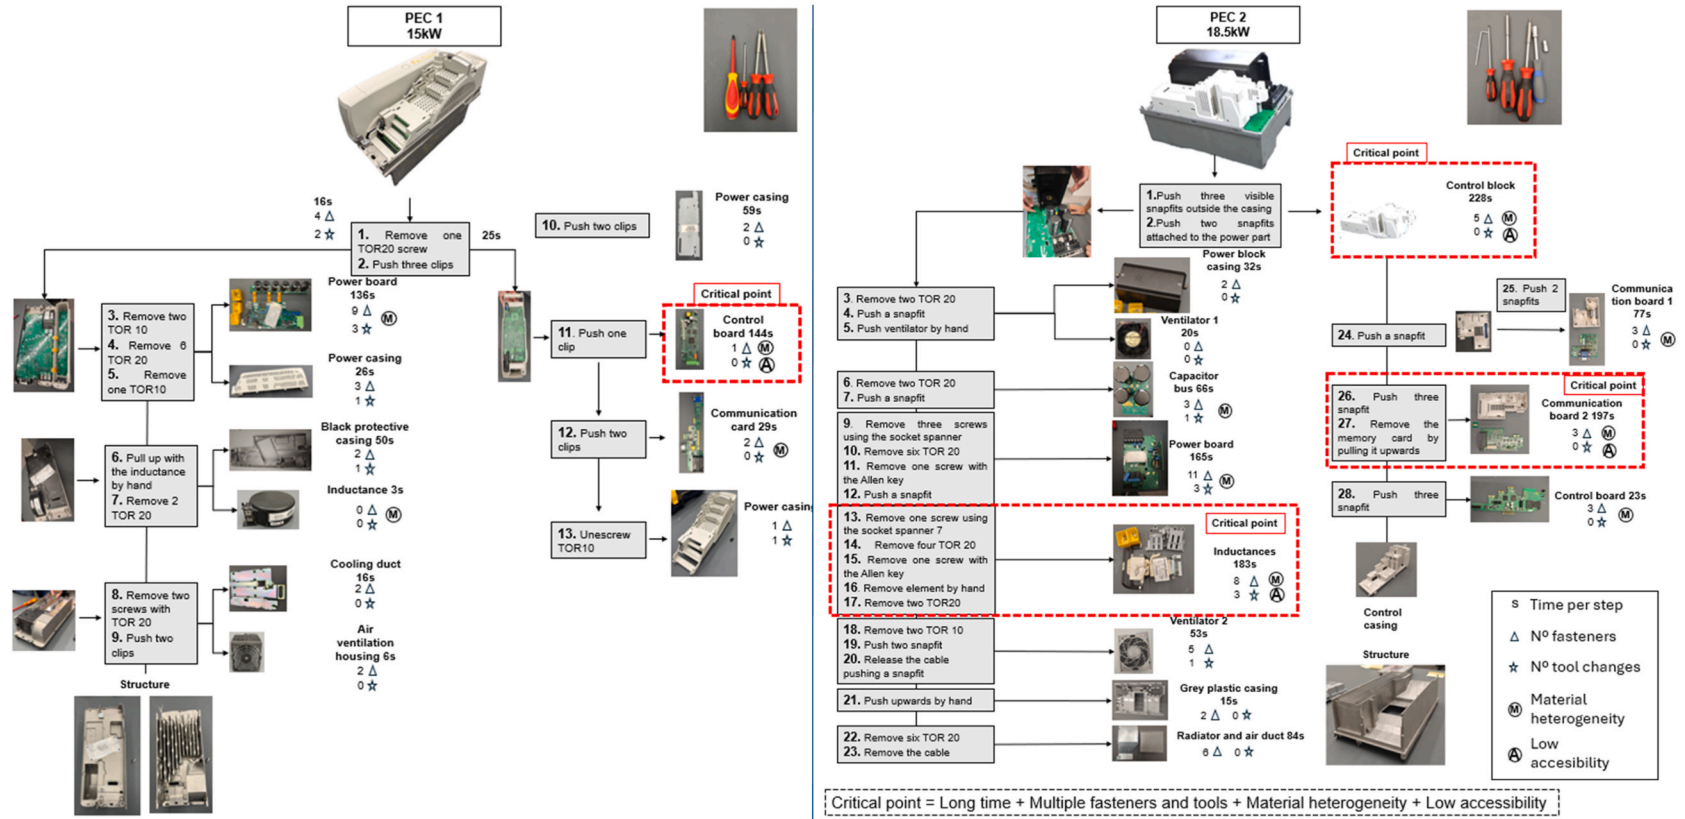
PEC 1
15kW

16s
4 △
2 ☆

1. Remove one TOR20 screw
2. Push three clips

25s

10. Push two clips

Power casing
59s
2 △
0 ☆

3. Remove two TOR 10
4. Remove 6 TOR 20
5. Remove one TOR10

Power board
136s
9 △ Ⓜ
3 ☆

Power casing
26s
3 △
1 ☆

11. Push one clip

Critical point
Control board 144s
1 △ Ⓜ
0 ☆ Ⓐ

6. Pull up with the inductance by hand
7. Remove 2 TOR 20

Black protective casing 50s
2 △
1 ☆

Inductance 3s
0 △ Ⓜ
0 ☆

12. Push two clips

Communication card 29s
2 △ Ⓜ
0 ☆

13. Unescrew TOR10

Power casin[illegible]
1 △
1 ☆

8. Remove two screws with TOR 20
9. Push two clips

Cooling duct
16s
2 △
0 ☆

Air ventilation housing 6s
2 △
0 ☆

Structure

PEC 2
18.5kW

1.Push three visible snapfits outside the casing
2.Push two snapfits attached to the power part

Critical point
Control block
228s
5 △ Ⓜ
0 ☆ Ⓐ

Power block casing 32s
2 △
0 ☆

3. Remove two TOR 20
4. Push a snapfit
5. Push ventilator by hand

Ventilator 1
20s
0 △
0 ☆

25. Push 2 snapfits

Communication board 1
77s
3 △
0 ☆ Ⓜ

24. Push a snapfit

6. Remove two TOR 20
7. Push a snapfit

Capacitor bus 66s
3 △ Ⓜ
1 ☆

Critical point
26. Push three snapfit
27. Remove the memory card by pulling it upwards

Communication board 2 197s
3 △ Ⓜ
0 ☆ Ⓐ

9. Remove three screws using the socket spanner
10. Remove six TOR 20
11. Remove one screw with the Allen key
12. Push a snapfit

Power board
165s
11 △ Ⓜ
3 ☆

28. Push three snapfit

Control board 23s
3 △ Ⓜ
0 ☆

13. Remove one screw using the socket spanner 7
14. Remove four TOR 20
15. Remove one screw with the Allen key
16. Remove element by hand
17. Remove two TOR20

Critical point
Inductances
183s
8 △ Ⓜ
3 ☆ Ⓐ

Control casing

18. Remove two TOR 10
19. Push two snapfit
20. Release the cable pushing a snapfit

Ventilator 2
53s
5 △
1 ☆

Structure

21. Push upwards by hand

Grey plastic casing
15s
2 △ 0 ☆

22. Remove six TOR 20
23. Remove the cable

Radiator and air duct 84s
6 △ 0 ☆

s Time per step
△ Nº fasteners
☆ Nº tool changes
Ⓜ Material heterogeneity
Ⓐ Low accesibility

Critical point = Long time + Multiple fasteners and tools + Material heterogeneity + Low accessibility